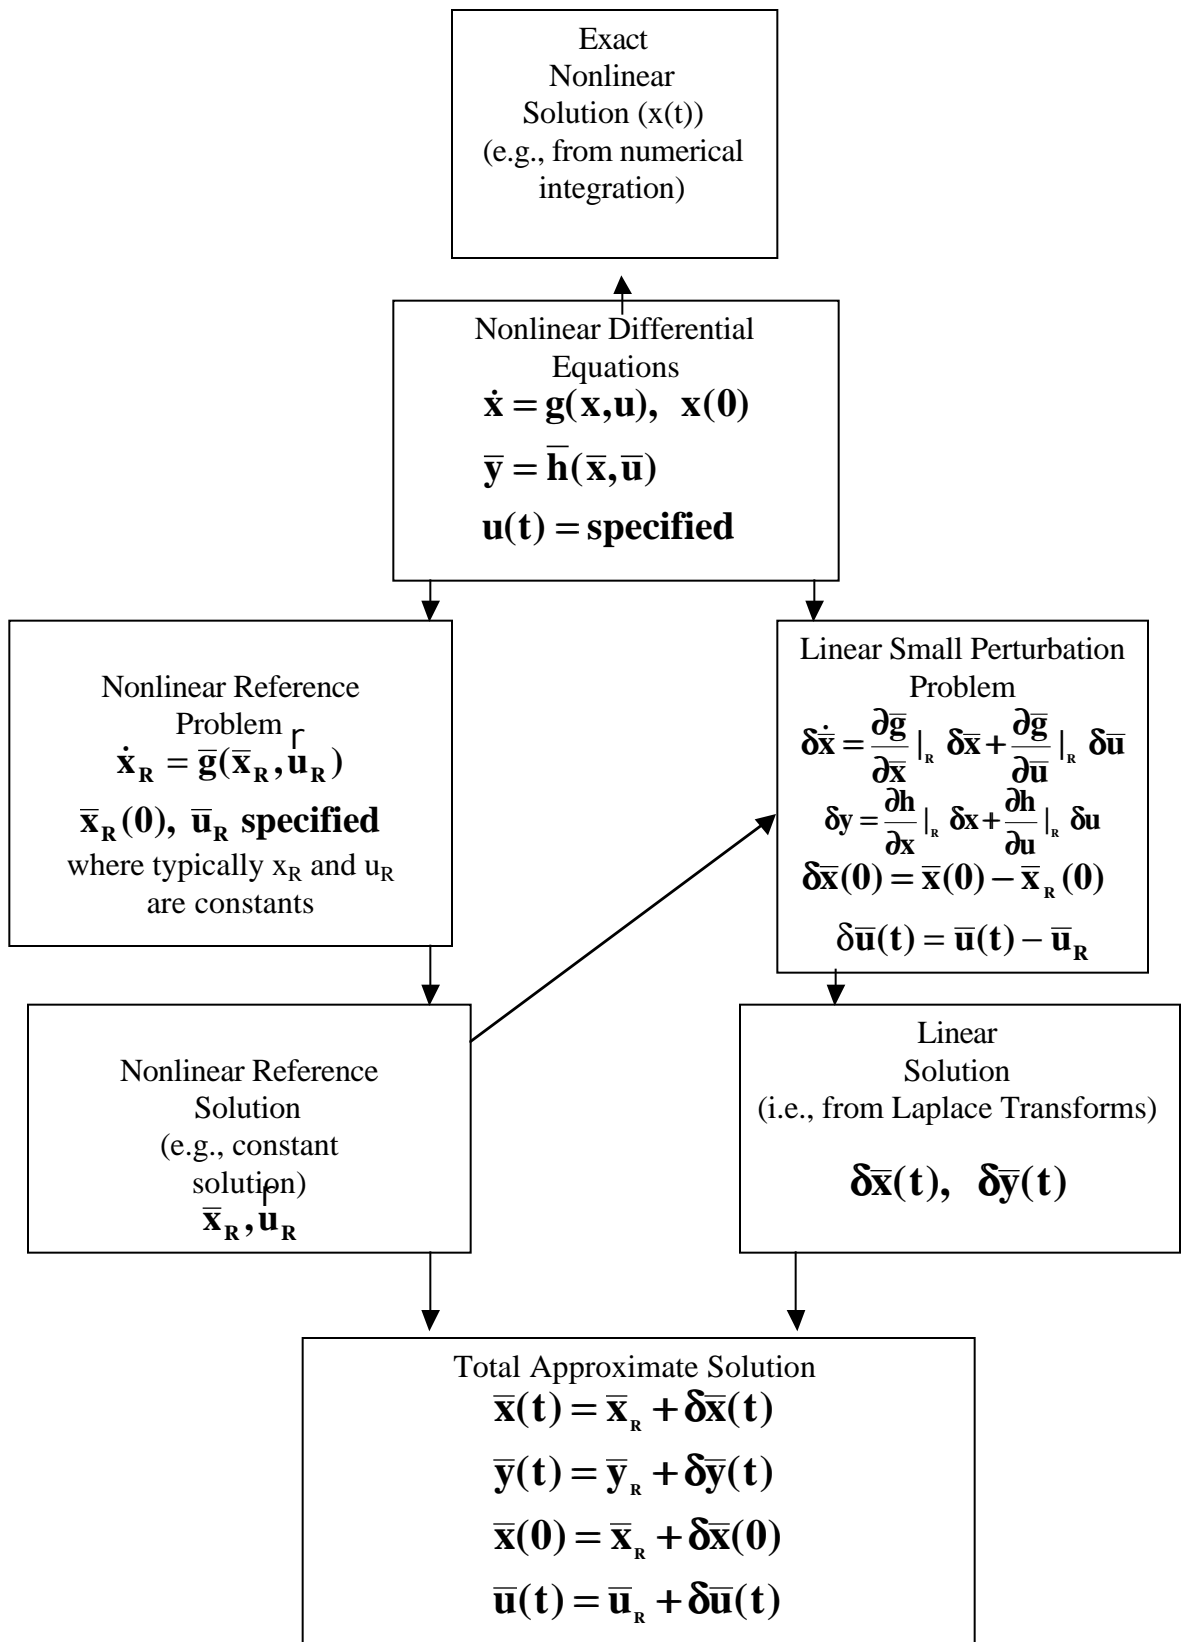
Exact Nonlinear Solution (x(t)) (e.g., from numerical integration)

Nonlinear Differential Equations
$\dot{\mathbf{x}} = \mathbf{g}(\mathbf{x},\mathbf{u}), \quad \mathbf{x}(0)$
$\bar{\mathbf{y}} = \bar{\mathbf{h}}(\bar{\mathbf{x}},\bar{\mathbf{u}})$
$\mathbf{u}(t) = \textbf{specified}$

Nonlinear Reference Problem
$\dot{\mathbf{x}}_R = \bar{\mathbf{g}}(\bar{\mathbf{x}}_R, \vec{\mathbf{u}}_R)$
$\bar{\mathbf{x}}_R(0), \ \bar{\mathbf{u}}_R$ specified
where typically $x_R$ and $u_R$ are constants

Linear Small Perturbation Problem
$\delta\dot{\bar{\mathbf{x}}} = \frac{\partial \bar{\mathbf{g}}}{\partial \bar{\mathbf{x}}}|_R \ \delta\bar{\mathbf{x}} + \frac{\partial \bar{\mathbf{g}}}{\partial \bar{\mathbf{u}}}|_R \ \delta\bar{\mathbf{u}}$
$\delta \mathbf{y} = \frac{\partial \mathbf{h}}{\partial \mathbf{x}}|_R \ \delta\mathbf{x} + \frac{\partial \mathbf{h}}{\partial \mathbf{u}}|_R \ \delta\mathbf{u}$
$\delta\bar{\mathbf{x}}(0) = \bar{\mathbf{x}}(0) - \bar{\mathbf{x}}_R(0)$
$\delta\bar{\mathbf{u}}(t) = \bar{\mathbf{u}}(t) - \bar{\mathbf{u}}_R$

Nonlinear Reference Solution (e.g., constant solution)
$\bar{\mathbf{x}}_R, \vec{\mathbf{u}}_R$

Linear Solution (i.e., from Laplace Transforms)
$\delta\bar{\mathbf{x}}(t), \quad \delta\bar{\mathbf{y}}(t)$

Total Approximate Solution
$\bar{\mathbf{x}}(t) = \bar{\mathbf{x}}_R + \delta\bar{\mathbf{x}}(t)$
$\bar{\mathbf{y}}(t) = \bar{\mathbf{y}}_R + \delta\bar{\mathbf{y}}(t)$
$\bar{\mathbf{x}}(0) = \bar{\mathbf{x}}_R + \delta\bar{\mathbf{x}}(0)$
$\bar{\mathbf{u}}(t) = \bar{\mathbf{u}}_R + \delta\bar{\mathbf{u}}(t)$